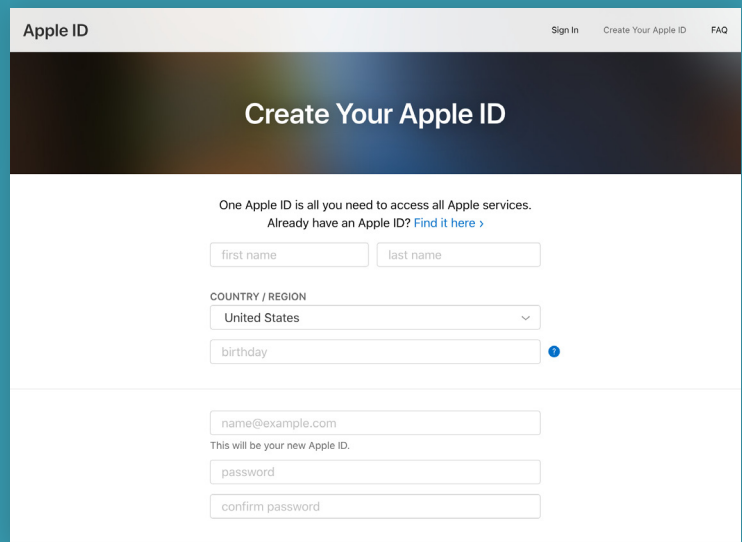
Apple ID

Sign In Create Your Apple ID FAQ

Create Your Apple ID

One Apple ID is all you need to access all Apple services.
Already have an Apple ID? Find it here ›

first name

last name

COUNTRY / REGION

United States

birthday

?

name@example.com

This will be your new Apple ID.

password

confirm password